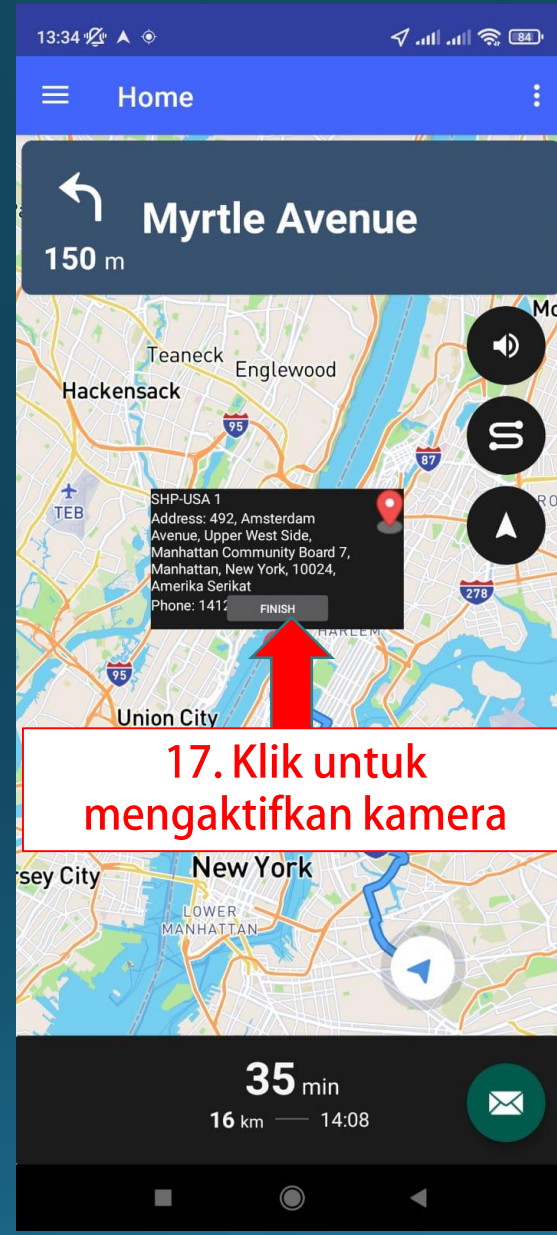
13:34 84

Home

Myrtle Avenue
150 m

Teaneck
Englewood
Hackensack
95
87
TEB
278
95
Union City
HARLEM

SHP-USA 1
Address: 492, Amsterdam Avenue, Upper West Side, Manhattan Community Board 7, Manhattan, New York, 10024, Amerika Serikat
Phone: 1412
FINISH

17. Klik untuk mengaktifkan kamera

New York
sey City
LOWER MANHATTAN

35 min
16 km 14:08